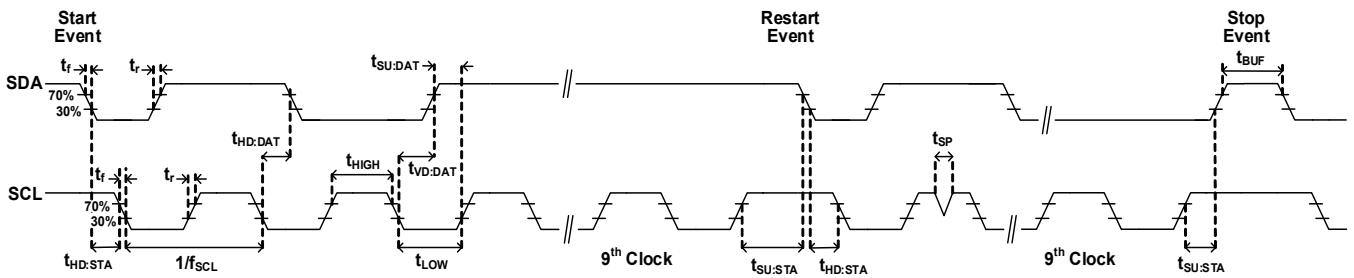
Start Event

Restart Event

Stop Event

$t_f$

$t_r$

$t_{SU:DAT}$

$t_{BUF}$

SDA

70%

30%

$t_{HD:DAT}$

$t_{SP}$

$t_{HIGH}$

$t_f$

$t_r$

$t_{VD:DAT}$

SCL

70%

30%

$t_{HD:STA}$

$1/f_{SCL}$

$t_{LOW}$

$9^{th}$ Clock

$t_{SU:STA}$

$t_{HD:STA}$

$9^{th}$ Clock

$t_{SU:STA}$